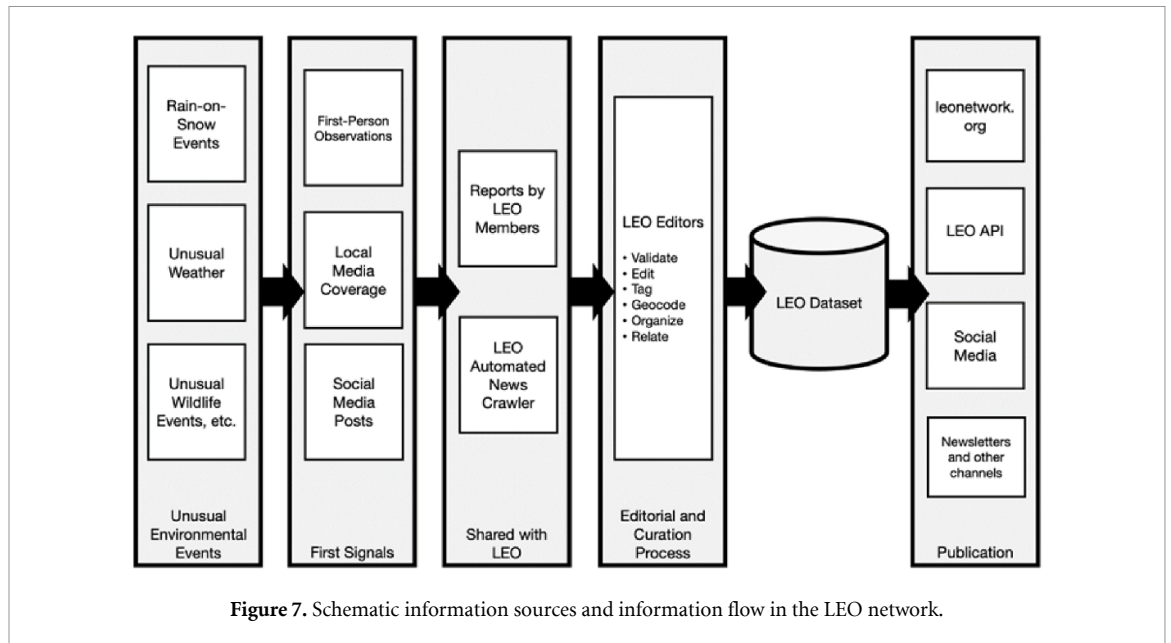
Rain-on-Snow Events

Unusual Weather

Unusual Wildlife Events, etc.

Unusual Environmental Events

First-Person Observations

Local Media Coverage

Social Media Posts

First Signals

Reports by LEO Members

LEO Automated News Crawler

Shared with LEO

LEO Editors

• Validate
• Edit
• Tag
• Geocode
• Organize
• Relate

Editorial and Curation Process

LEO Dataset

leonetwork.org

LEO API

Social Media

Newsletters and other channels

Publication

**Figure 7.** Schematic information sources and information flow in the LEO network.